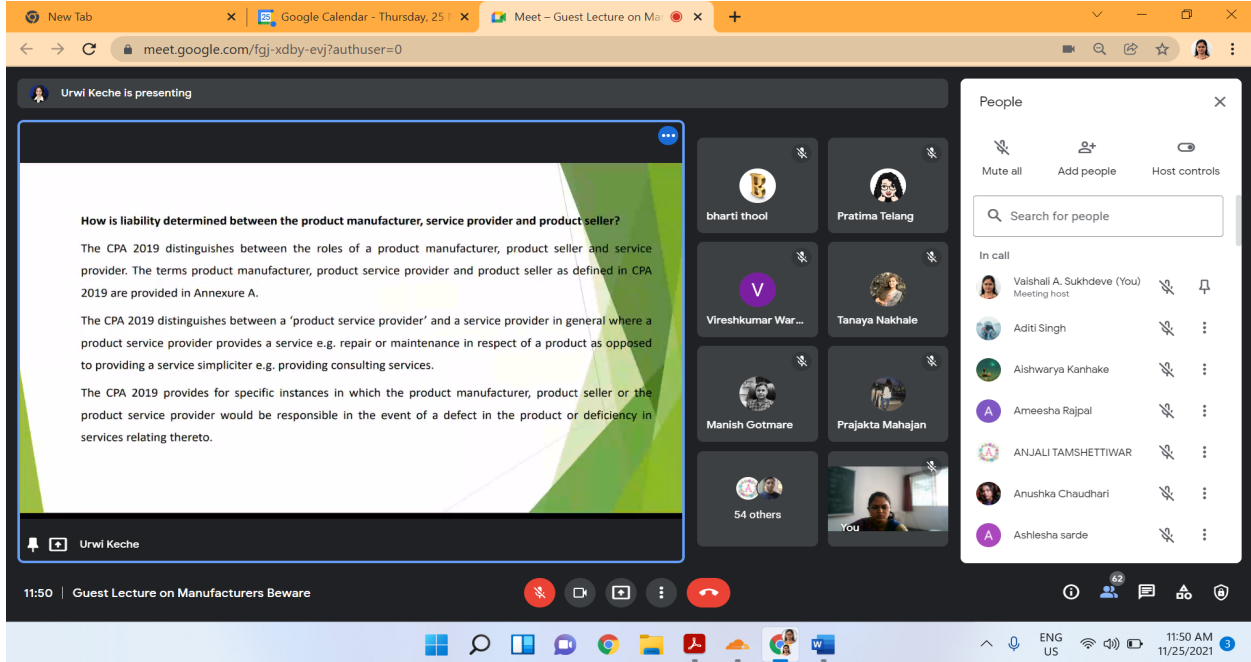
New Tab
Google Calendar - Thursday, 25
Meet – Guest Lecture on Ma
meet.google.com/fgj-xdby-evj?authuser=0

Urwi Keche is presenting

How is liability determined between the product manufacturer, service provider and product seller?

The CPA 2019 distinguishes between the roles of a product manufacturer, product seller and service provider. The terms product manufacturer, product service provider and product seller as defined in CPA 2019 are provided in Annexure A.

The CPA 2019 distinguishes between a 'product service provider' and a service provider in general where a product service provider provides a service e.g. repair or maintenance in respect of a product as opposed to providing a service simpliciter e.g. providing consulting services.

The CPA 2019 provides for specific instances in which the product manufacturer, product seller or the product service provider would be responsible in the event of a defect in the product or deficiency in services relating thereto.

Urwi Keche

bharti thool
Pratima Telang
V
Vireshkumar War...
Tanaya Nakhale
Manish Gotmare
Prajakta Mahajan
54 others
You

People
Mute all
Add people
Host controls
Search for people
In call
Vaishali A. Sukhdeve (You)
Meeting host
Aditi Singh
Aishwarya Kanhake
A
Ameesha Rajpal
ANJALI TAMSHETTIWAR
Anushka Chaudhari
A
Ashlesha sarde

11:50 | Guest Lecture on Manufacturers Beware
62

ENG
US
11:50 AM
11/25/2021
3